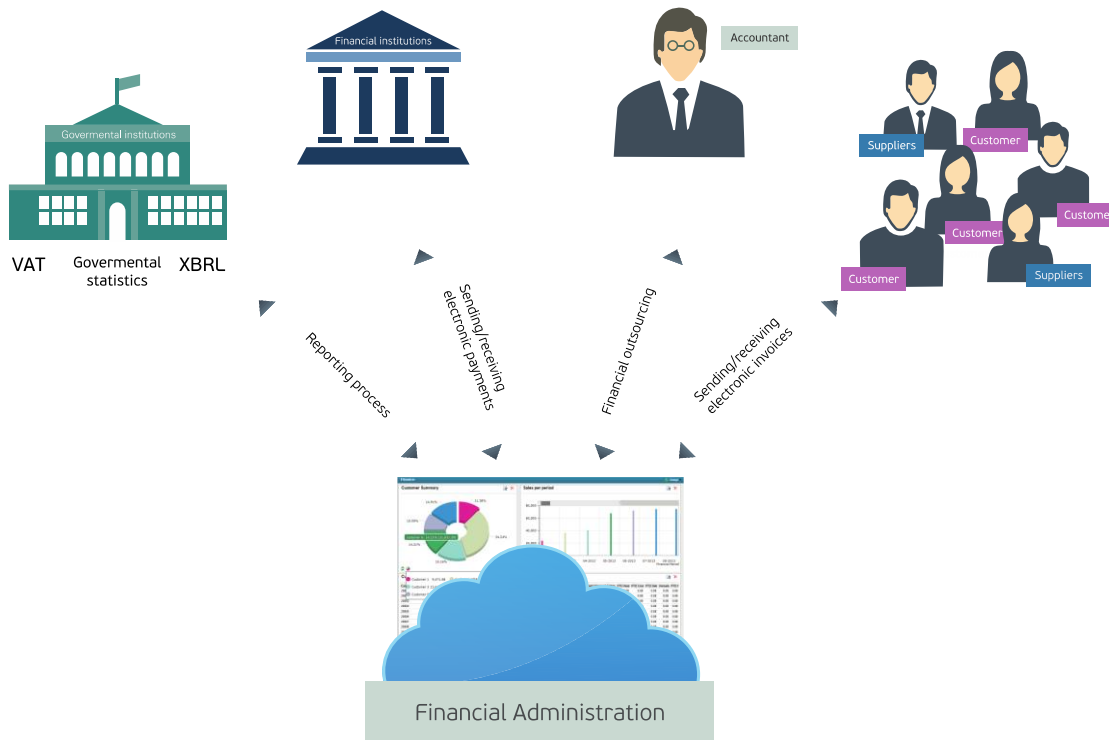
Financial institutions

Accountant

Govermental institutions

Suppliers

Customer

Customer

Customer

Customer

Suppliers

VAT

Govermental statistics

XBRL

Reporting process

Sending/receiving electronic payments

Financial outsourcing

Sending/receiving electronic invoices

Customer Summary

Sales per period

Financial Administration